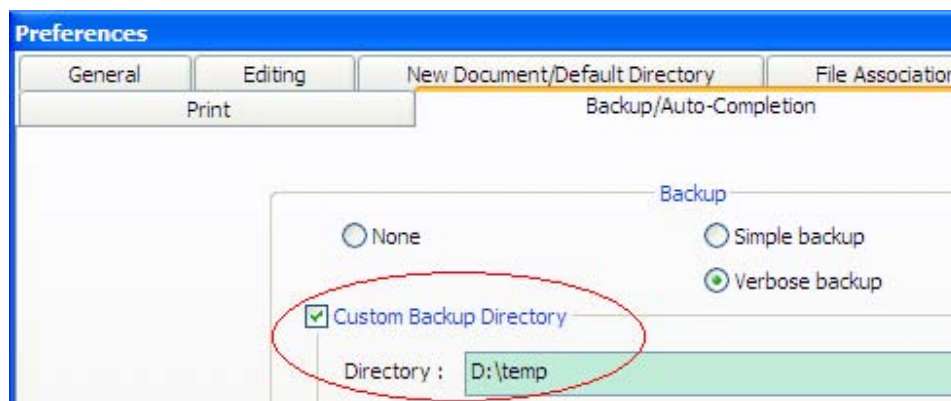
Preferences

General | Editing | New Document/Default Directory | File Associatio

Print | Backup/Auto-Completion

Backup

None

Simple backup

Verbose backup

Custom Backup Directory

Directory : D:\temp